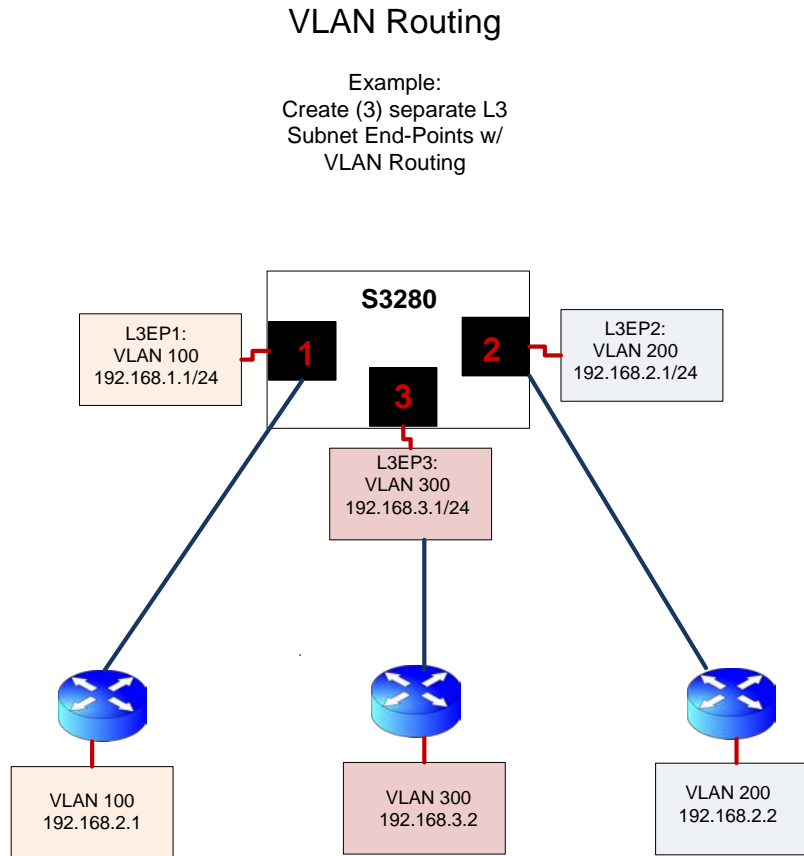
VLAN Routing

Example:
Create (3) separate L3 Subnet End-Points w/ VLAN Routing

S3280

L3EP1:
VLAN 100
192.168.1.1/24

1

2

L3EP2:
VLAN 200
192.168.2.1/24

3

L3EP3:
VLAN 300
192.168.3.1/24

VLAN 100
192.168.2.1

VLAN 300
192.168.3.2

VLAN 200
192.168.2.2